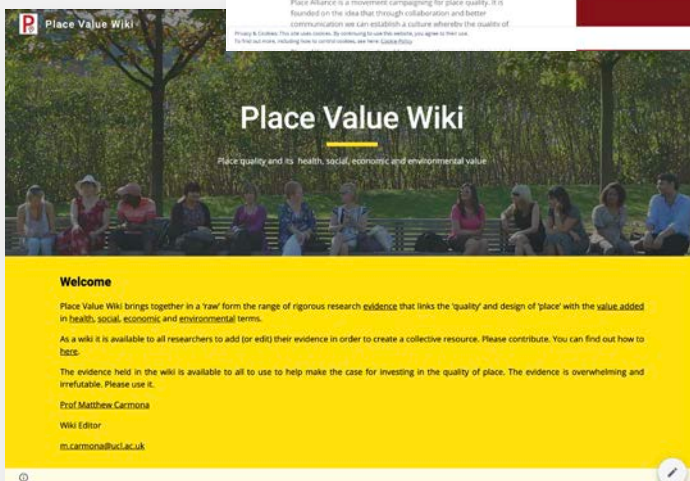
P Place Value Wiki

Place Alliance is a movement campaigning for place quality. It is founded on the idea that through collaboration and better communication we can establish a culture whereby the quality of

Privacy & Cookies: This site uses cookies. By continuing to use this website, you agree to their use.
To find out more, including how to control cookies, see here: Cookie Policy

Place Value Wiki

Place quality and its health, social, economic and environmental value

Welcome

Place Value Wiki brings together in a 'raw' form the range of rigorous research evidence that links the 'quality' and design of 'place' with the value added in health, social, economic and environmental terms.

As a wiki it is available to all researchers to add (or edit) their evidence in order to create a collective resource. Please contribute. You can find out how to here.

The evidence held in the wiki is available to all to use to help make the case for investing in the quality of place. The evidence is overwhelming and irrefutable. Please use it.

Prof Matthew Carmona

Wiki Editor

m.carmona@ucl.ac.uk